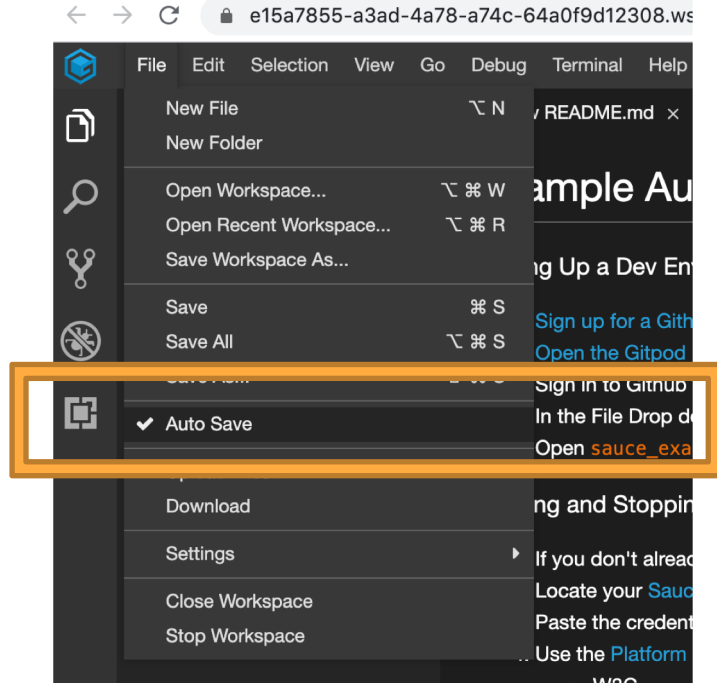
e15a7855-a3ad-4a78-a74c-64a0f9d12308.ws

File Edit Selection View Go Debug Terminal Help

New File ⌥ N
New Folder

Open Workspace... ⌥ ⌘ W
Open Recent Workspace... ⌥ ⌘ R
Save Workspace As...

Save ⌘ S
Save All ⌥ ⌘ S
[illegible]

✔ Auto Save

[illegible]
Download

Settings

Close Workspace
Stop Workspace

README.md ×

ample Au

ng Up a Dev En

Sign up for a Gith
Open the Gitpod
Sign in to Github
In the File Drop d
Open sauce_exa

ng and Stoppin

If you don't alread
Locate your Sauc
Paste the credent
Use the Platform